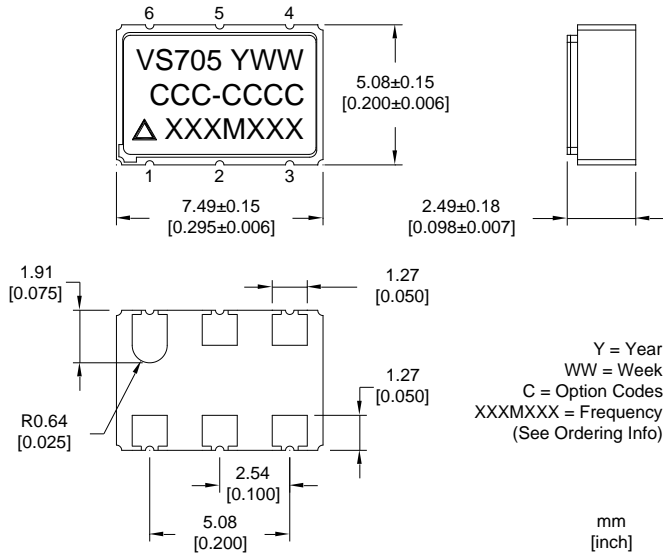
6 5 4

VS705 YWW
CCC-CCCC
△ XXXMXXX

1 2 3

5.08±0.15
[0.200±0.006]

7.49±0.15
[0.295±0.006]

2.49±0.18
[0.098±0.007]

1.91
[0.075]

1.27
[0.050]

1.27
[0.050]

R0.64
[0.025]

2.54
[0.100]

5.08
[0.200]

Y = Year
WW = Week
C = Option Codes
XXXMXXX = Frequency
(See Ordering Info)

mm
[inch]